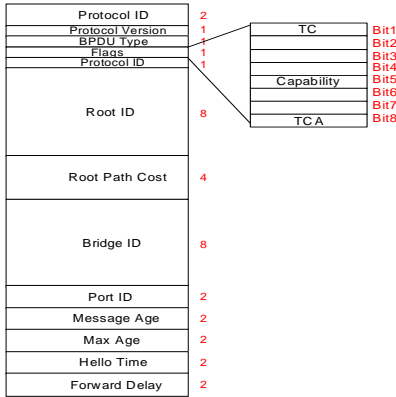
| | |
|---|---|
| Protocol ID | 2 |
| Protocol Version | 1 |
| BPDU Type | 1 |
| Flags | 1 |
| Protocol ID | 1 |
| Root ID | 8 |
| Root Path Cost | 4 |
| Bridge ID | 8 |
| Port ID | 2 |
| Message Age | 2 |
| Max Age | 2 |
| Hello Time | 2 |
| Forward Delay | 2 |

| | |
|---|---|
| TC | Bit1 |
| | Bit2 |
| | Bit3 |
| | Bit4 |
| Capability | Bit5 |
| | Bit6 |
| | Bit7 |
| TCA | Bit8 |